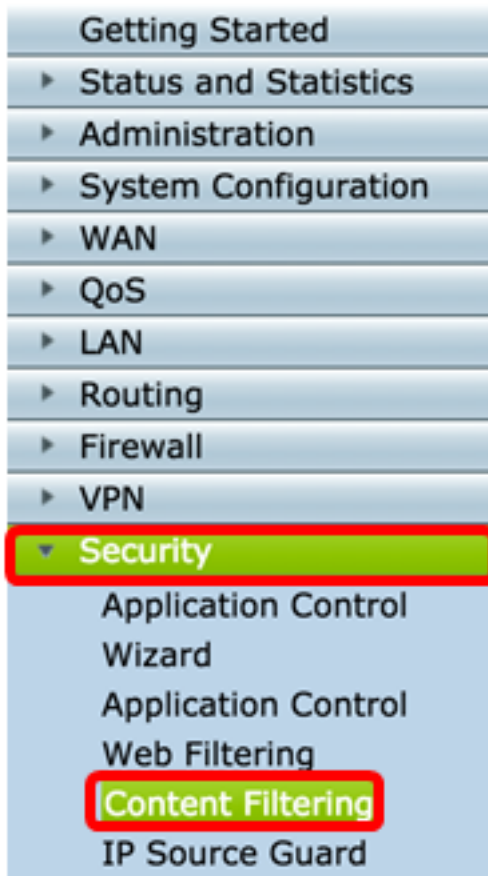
Getting Started
Status and Statistics
Administration
System Configuration
WAN
QoS
LAN
Routing
Firewall
VPN
Security
Application Control Wizard
Application Control
Web Filtering
Content Filtering
IP Source Guard